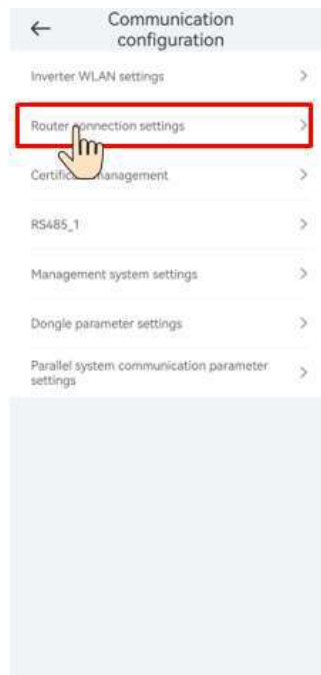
←
Communication configuration

Inverter WLAN settings >

Router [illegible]onnection settings >

Certifi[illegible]anagement >

RS485_1 >

Management system settings >

Dongle parameter settings >

Parallel system communication parameter settings >